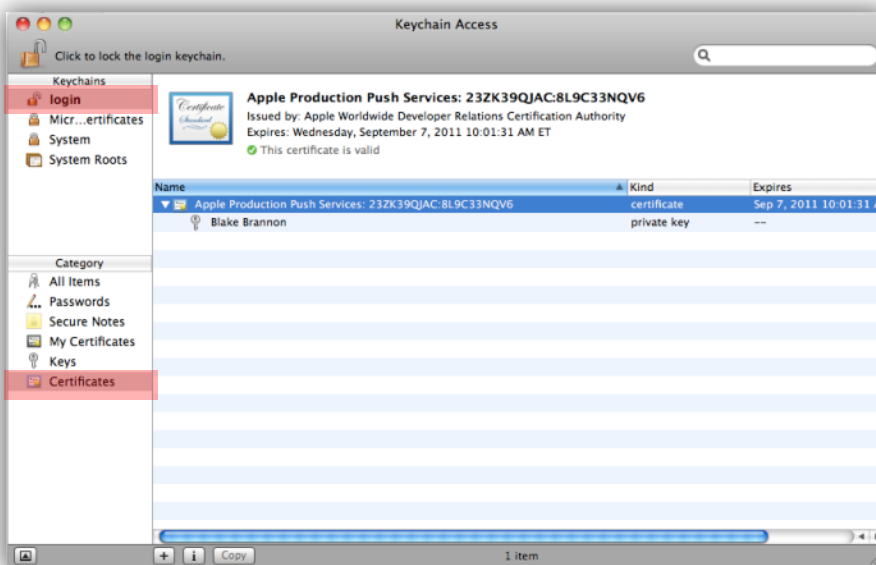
Keychain Access

Click to lock the login keychain.

Keychains
login
Micr...ertificates
System
System Roots

Category
All Items
Passwords
Secure Notes
My Certificates
Keys
Certificates

Certificate Standard

Apple Production Push Services: 23ZK39QJAC:8L9C33NQV6
Issued by: Apple Worldwide Developer Relations Certification Authority
Expires: Wednesday, September 7, 2011 10:01:31 AM ET
This certificate is valid

| Name | Kind | Expires |
|---|---|---|
| Apple Production Push Services: 23ZK39QJAC:8L9C33NQV6 | certificate | Sep 7, 2011 10:01:31 A |
| Blake Brannon | private key | -- |

+ i Copy
1 item